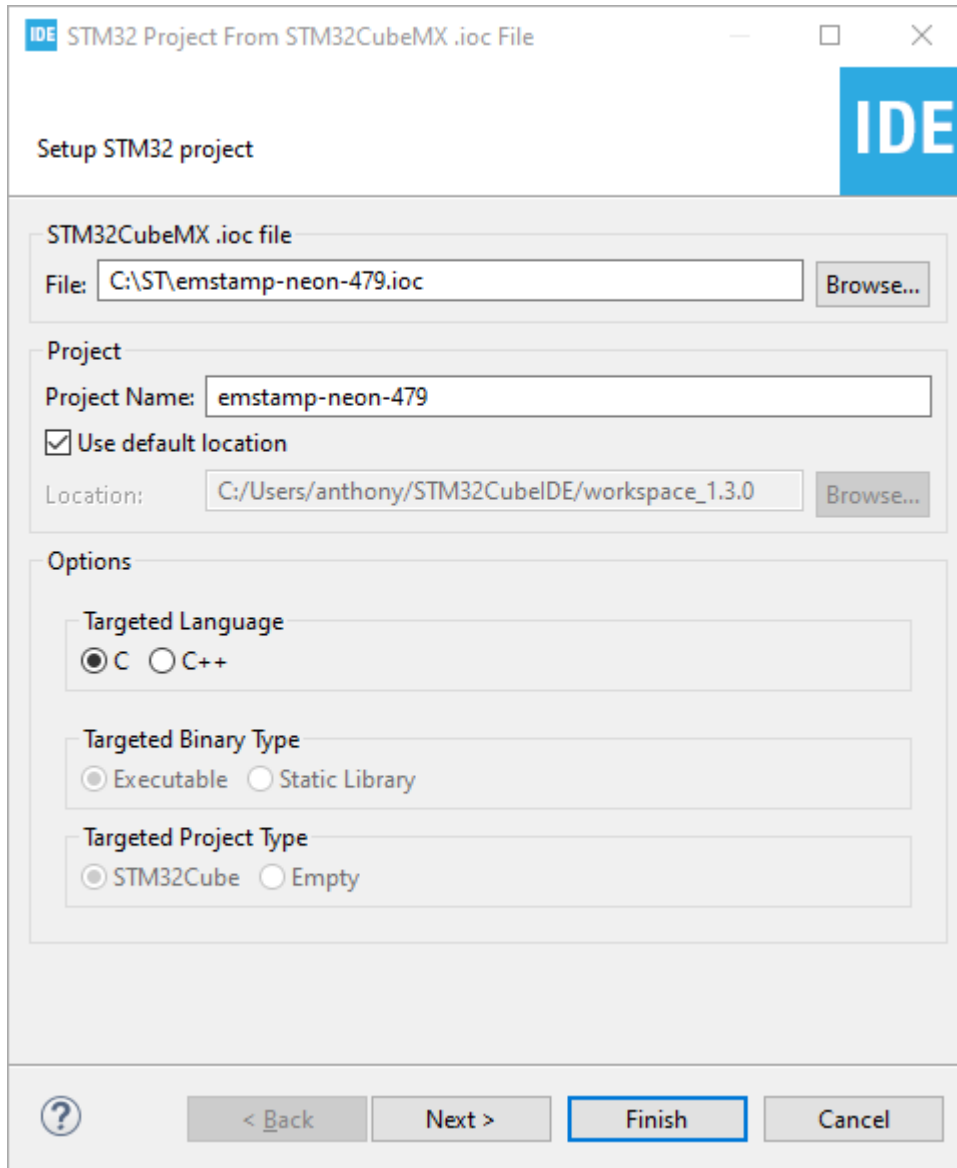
IDE STM32 Project From STM32CubeMX .ioc File

Setup STM32 project

IDE

STM32CubeMX .ioc file

File: C:\ST\emstamp-neon-479.ioc

Browse...

Project

Project Name: emstamp-neon-479

Use default location

Location: C:/Users/anthony/STM32CubeIDE/workspace_1.3.0

Browse...

Options

Targeted Language

C C++

Targeted Binary Type

Executable Static Library

Targeted Project Type

STM32Cube Empty

?

< Back

Next >

Finish

Cancel